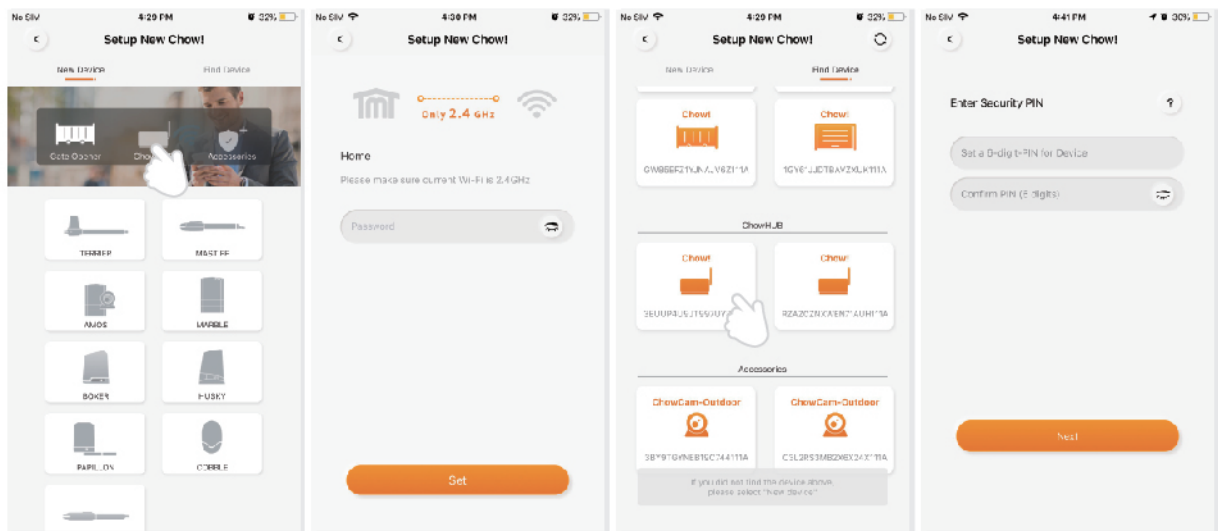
No SIM 4:29 PM 32%

Setup New Chow!

New Device

Find Device

Gate Opener

Cho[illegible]

Accessories

TERRIER

MASTIFF

AMOS

MARBLE

BOXER

HUSKY

PAPILLON

COBBLE

No SIM 4:30 PM 32%

Setup New Chow!

Only 2.4 GHz

Home

Please make sure current Wi-Fi is 2.4GHz

Password

Set

No SIM 4:29 PM 32%

Setup New Chow!

New Device

Find Device

Chow!

Chow!

GWB6EF21VJKAL V6Z111A

1GY61JJDTBAVZXLK111A

ChowHUB

Chow!

Chow!

3EUUP4U5JT59UY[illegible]

RZA2CZNXXEN7AUH11A

Accessories

ChowCam-Outdoor

ChowCam-Outdoor

3BY9TGVNEB16C744111A

C3L2RS3MBZX6X24X111A

If you did not find the device above, please select "New device"

No SIM 4:41 PM 30%

Setup New Chow!

Enter Security PIN

?

Set a 6-digit PIN for Device

Confirm PIN (6 digits)

Next